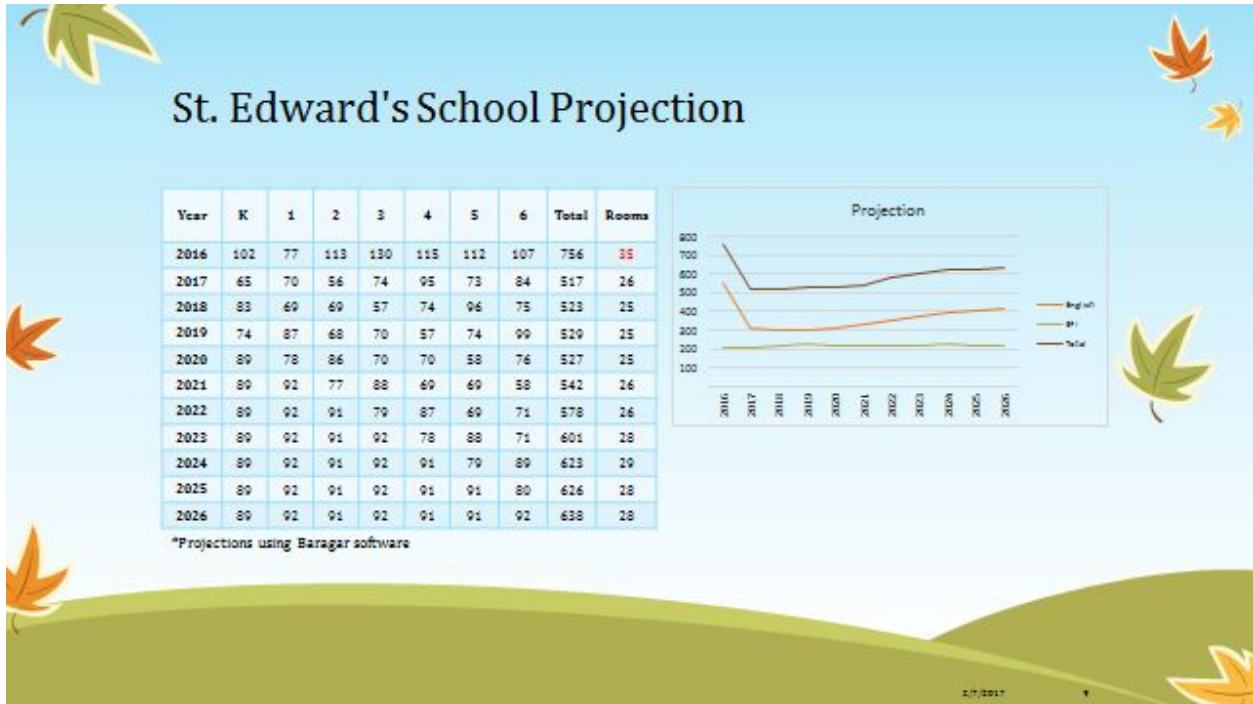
St. Edward's School Projection

| Year | K | 1 | 2 | 3 | 4 | 5 | 6 | Total | Rooms |
|---|---|---|---|---|---|---|---|---|---|
| 2016 | 102 | 77 | 113 | 130 | 115 | 112 | 107 | 756 | 35 |
| 2017 | 65 | 70 | 56 | 74 | 95 | 73 | 84 | 517 | 26 |
| 2018 | 83 | 69 | 69 | 57 | 74 | 96 | 75 | 523 | 25 |
| 2019 | 74 | 87 | 68 | 70 | 57 | 74 | 99 | 529 | 25 |
| 2020 | 89 | 78 | 86 | 70 | 70 | 58 | 76 | 527 | 25 |
| 2021 | 89 | 92 | 77 | 88 | 69 | 69 | 58 | 542 | 26 |
| 2022 | 89 | 92 | 91 | 79 | 87 | 69 | 71 | 578 | 26 |
| 2023 | 89 | 92 | 91 | 92 | 78 | 88 | 71 | 601 | 28 |
| 2024 | 89 | 92 | 91 | 92 | 91 | 79 | 89 | 623 | 29 |
| 2025 | 89 | 92 | 91 | 92 | 91 | 91 | 80 | 626 | 28 |
| 2026 | 89 | 92 | 91 | 92 | 91 | 91 | 92 | 638 | 28 |

*Projections using Baragar software

Projection

800
700
600
500
400
300
200
100

2016 2017 2018 2019 2020 2021 2022 2023 2024 2025 2026

English
FI
Total

2/7/2017
9